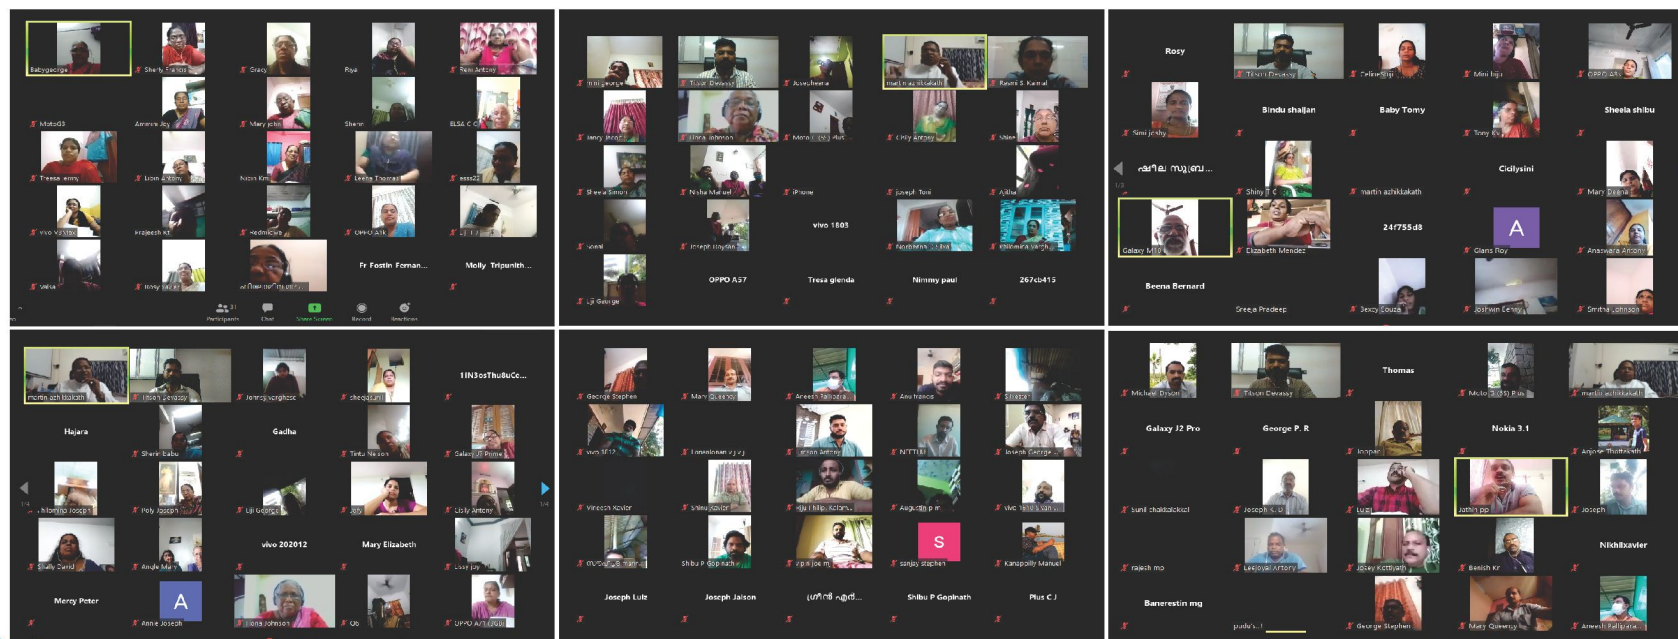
Babygeorge
Sherly Francis
Gracy
Raya
Reni Antony
MotoG3
Ammini Joy
Mary john
Sherin
ELSA C C
Treesa jenny
Lison Antony
Nicus Km
Leena Thomas
esss22
vivo Y81
Prajeesh KT
Redmi Note
OPPO A3s
Lilly
Valsa
Rosy Xavier
Fr Fostin Feman...
Molly Tripunith...
Participants
Chat
Share Screen
Record
Reactions

Mini George
Tissen Devassy
Joseph Jose
Mathew Abraham
Reveni S Kamal
Jancy Jacob
Mona Johnson
Moto G (5) Plus
Chily Antony
Shine
Sheela Simon
Nisha Manuel
iPhone
Joseph Toni
Ajitha
Josal
Joseph Roy Lan
vivo 1803
Northern Clicks
Sheeba Varghese
Liji George
OPPO A57
Tresa glenda
Nimmy paul
267cb415

Rosy
Tissen Devassy
Celine Siju
Mini biju
OPPO A3s
Simi joshy
Bindu shaljan
Baby Tomy
Tony
Sheela shibu
ഷീല സുബ...
Shiny T C
martin azhikkakath
Cicilysini
Mary Deena
Galaxy M10
Elizabeth Mendez
24f755d8
A
Glans Roy
Anaswara Antony
Beena Bernard
Sreeja Pradeep
Jessy Souza
Joshwin Benny
Smitha Johnson

martin azhikkakath
Tissen Devassy
Jenny varghese
sheeja sunil
1IN3osThu8uCe...
Hajara
Sherin Babu
Gadha
Tintu Nelson
Galaxy J5 Prime
Jibin Joseph
Poly Joseph
Liji George
Jolly
Cicily Antony
Shelly David
Angle Mary
vivo 202012
Mary Elizabeth
Lissy Joy
Mercy Peter
A
Annie Joseph
Liona Johnson
Ob
OPPO A71 (2018)

George Stephen
Mary Queensy
Aneesh Raveendra
Anu francis
Shibu Xavier
vivo 1812
Lonappan
Jison Antony
NITTUN
Joseph George
Vineesh Xavier
Shinu Xavier
Siju Philip
Augustin p m
vivo
Shibu P Gopinath
S
sanjay stephen
Kanappilly Manuel
Joseph Luiz
Joseph Jaison
ഗീൻ എൻ...
Shibu P Gopinath
Plus C J

Michael Dryan
Tissen Devassy
Thomas
Moto G (5) Plus
martin azhikkakath
Galaxy J2 Pro
George P. R
Jasper
Nokia 3.1
Anjose Thottakath
sunil chakkalakkal
Joseph K J
Luiz
Jathin pp
Joseph
rajesh mo
Leejoyal Antony
Jessy Kottiyath
Benish Kr
Nikhilxavier
Banerestin mg
George Stephen
Mary Queensy
Aneesh Pallipatta